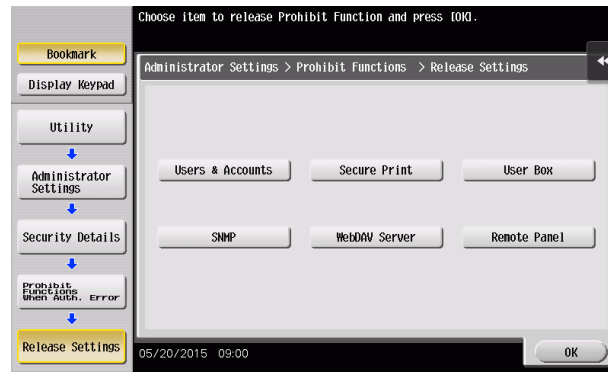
Choose item to release Prohibit Function and press [OK].

Bookmark

Display Keypad

Utility

Administrator Settings

Security Details

Prohibit Functions When Auth. Error

Release Settings

Administrator Settings > Prohibit Functions > Release Settings

Users & Accounts

Secure Print

User Box

SNMP

WebDAV Server

Remote Panel

05/20/2015 09:00

OK